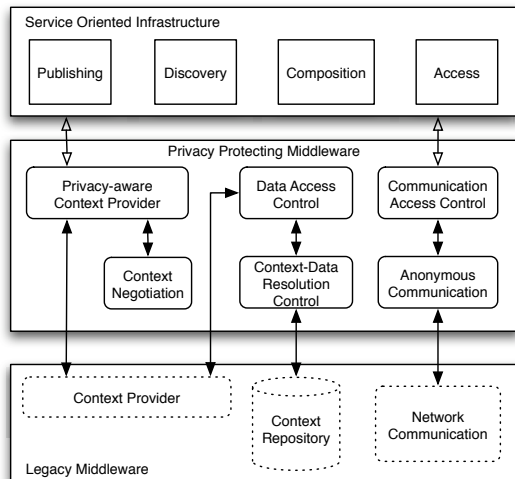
Service Oriented Infrastructure

Publishing

Discovery

Composition

Access

Privacy Protecting Middleware

Privacy-aware Context Provider

Data Access Control

Communication Access Control

Context Negotiation

Context-Data Resolution Control

Anonymous Communication

Context Provider

Context Repository

Network Communication

Legacy Middleware